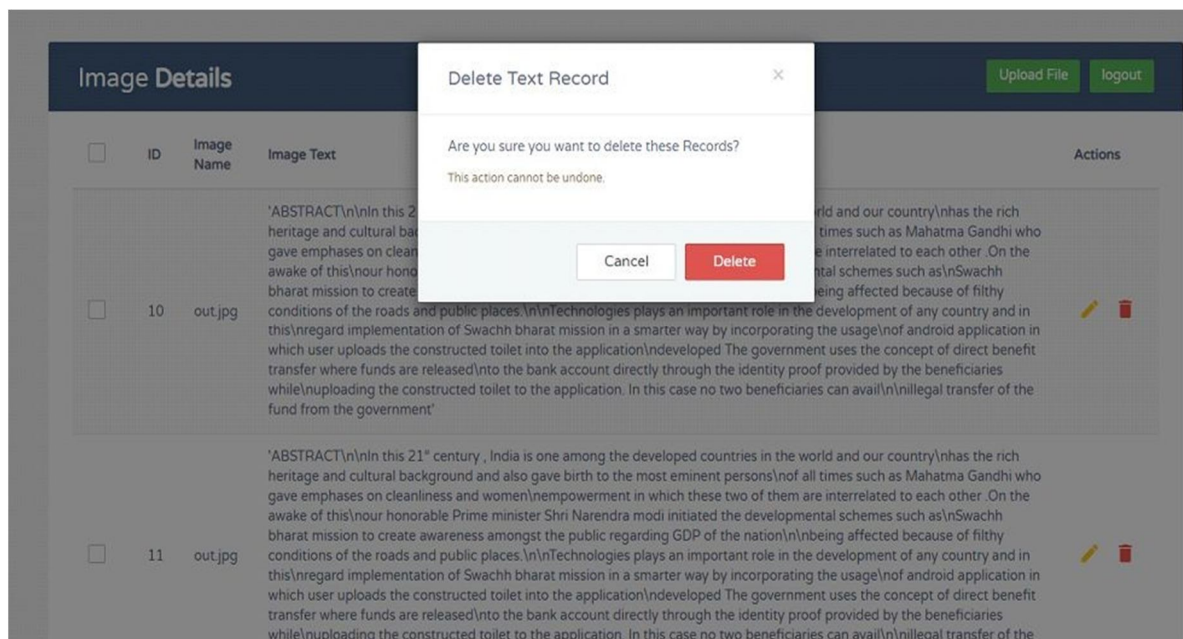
Image Details

Upload File

logout

| | ID | Image Name | Image Text | Actions |
|---|---|---|---|---|
| | 10 | out.jpg | 'ABSTRACT\n\nIn this 2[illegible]rld and our country\nhas the rich heritage and cultural bac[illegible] times such as Mahatma Gandhi who gave emphases on clean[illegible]e interrelated to each other .On the awake of this\nour hono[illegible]ntal schemes such as\nSwachh bharat mission to create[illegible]being affected because of filthy conditions of the roads and public places.\n\nTechnologies plays an important role in the development of any country and in this\nregard implementation of Swachh bharat mission in a smarter way by incorporating the usage\nof android application in which user uploads the constructed toilet into the application\ndeveloped The government uses the concept of direct benefit transfer where funds are released\nto the bank account directly through the identity proof provided by the beneficiaries while\nuploading the constructed toilet to the application. In this case no two beneficiaries can avail\n\nillegal transfer of the fund from the government' | |
| | 11 | out.jpg | 'ABSTRACT\n\nIn this 21" century , India is one among the developed countries in the world and our country\nhas the rich heritage and cultural background and also gave birth to the most eminent persons\nof all times such as Mahatma Gandhi who gave emphases on cleanliness and women\nempowerment in which these two of them are interrelated to each other .On the awake of this\nour honorable Prime minister Shri Narendra modi initiated the developmental schemes such as\nSwachh bharat mission to create awareness amongst the public regarding GDP of the nation\n\nbeing affected because of filthy conditions of the roads and public places.\n\nTechnologies plays an important role in the development of any country and in this\nregard implementation of Swachh bharat mission in a smarter way by incorporating the usage\nof android application in which user uploads the constructed toilet into the application\ndeveloped The government uses the concept of direct benefit transfer where funds are released\nto the bank account directly through the identity proof provided by the beneficiaries while\nuploading the constructed toilet to the application. In this case no two beneficiaries can avail\n\nillegal transfer of the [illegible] | |

Delete Text Record

×

Are you sure you want to delete these Records?

This action cannot be undone.

Cancel

Delete